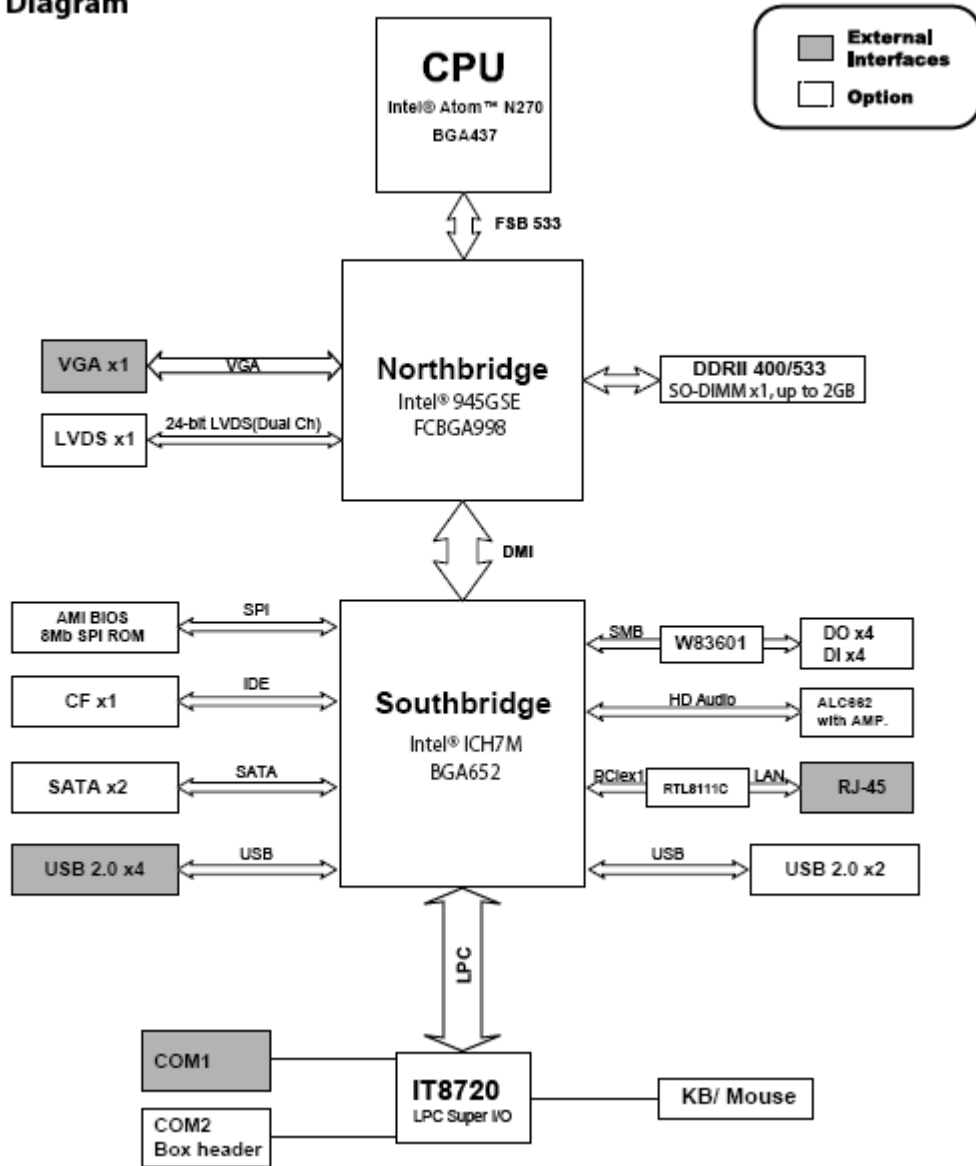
Diagram

External Interfaces
Option

CPU
Intel® Atom™ N270
BGA437

FSB 533

VGA x1
VGA

LVDS x1
24-bit LVDS(Dual Ch)

Northbridge
Intel® 945GSE
FCBGA998

DDRII 400/533
SO-DIMM x1, up to 2GB

DMI

AMI BIOS
8Mb SPI ROM
SPI

CF x1
IDE

SATA x2
SATA

USB 2.0 x4
USB

Southbridge
Intel® ICH7M
BGA652

SMB
W83601
DO x4
DI x4

HD Audio
ALC662
with AMP.

PCIex1
RTL8111C
LAN
RJ-45

USB
USB 2.0 x2

LPC

COM1

COM2
Box header

IT8720
LPC Super I/O

KB/ Mouse